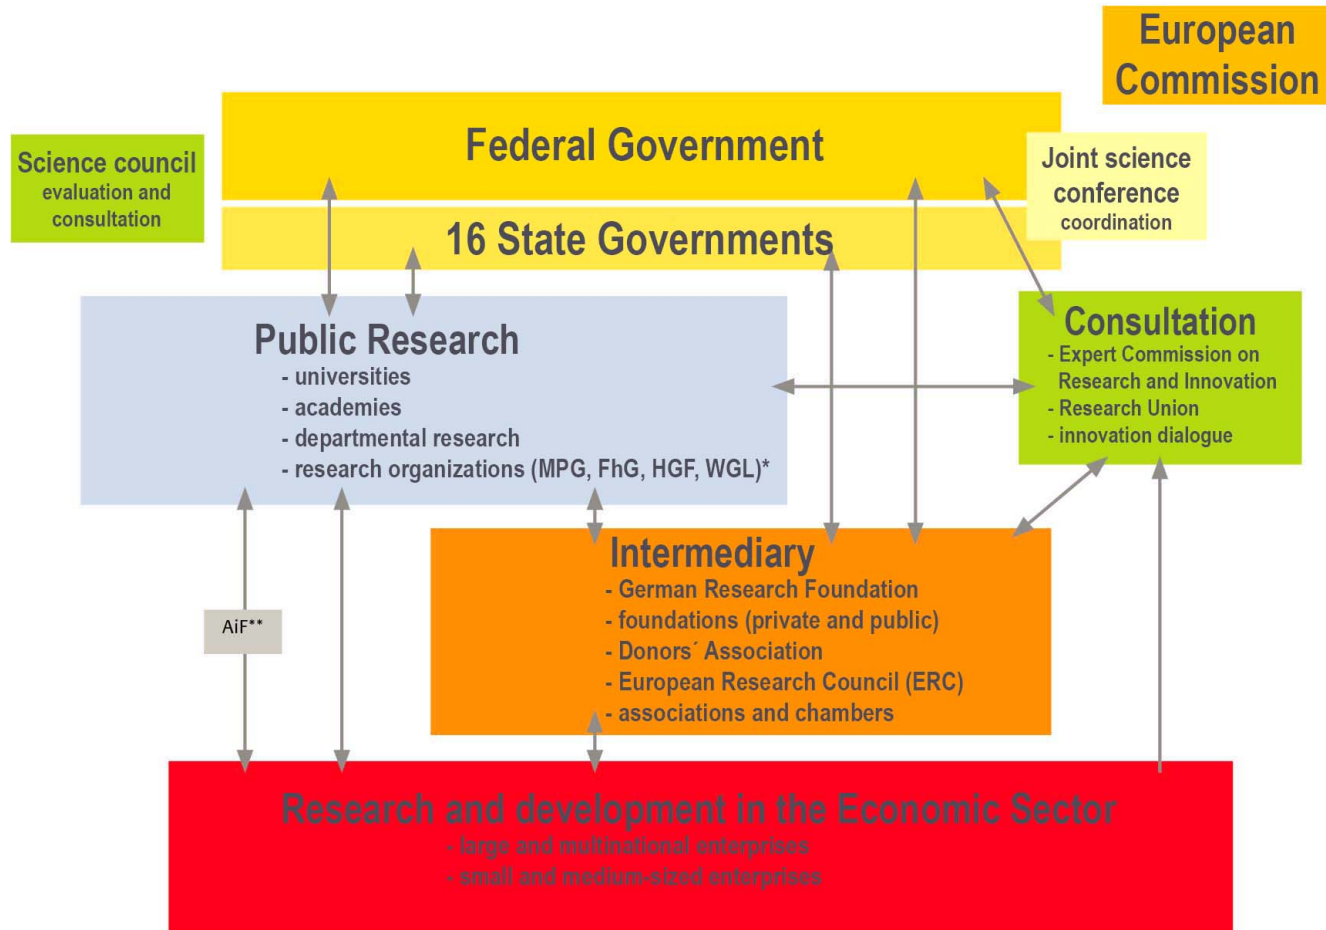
European Commission

Federal Government

Science council
evaluation and consultation

Joint science conference
coordination

16 State Governments

Public Research
- universities
- academies
- departmental research
- research organizations (MPG, FhG, HGF, WGL)*

Consultation
- Expert Commission on Research and Innovation
- Research Union
- innovation dialogue

Intermediary
- German Research Foundation
- foundations (private and public)
- Donors´ Association
- European Research Council (ERC)
- associations and chambers

AiF**

Research and development in the Economic Sector
- large and multinational enterprises
- small and medium-sized enterprises